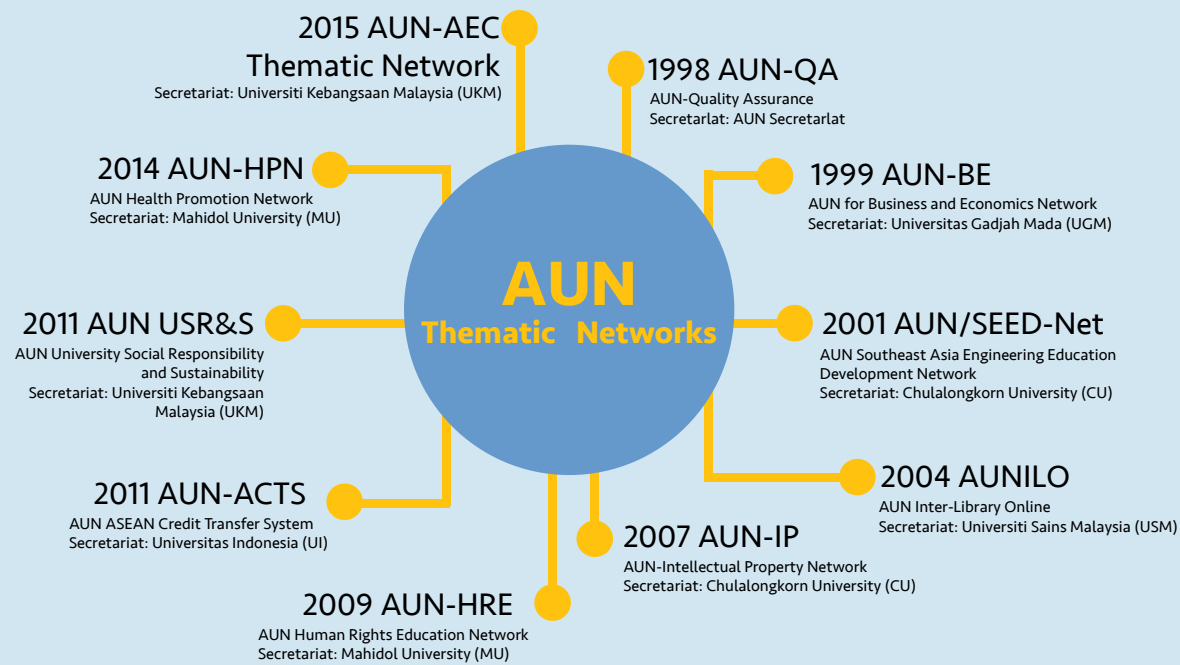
AUN
Thematic Networks

2015 AUN-AEC
Thematic Network
Secretariat: Universiti Kebangsaan Malaysia (UKM)

1998 AUN-QA
AUN-Quality Assurance
Secretarlat: AUN Secretarlat

2014 AUN-HPN
AUN Health Promotion Network
Secretariat: Mahidol University (MU)

1999 AUN-BE
AUN for Business and Economics Network
Secretariat: Universitas Gadjah Mada (UGM)

2011 AUN USR&S
AUN University Social Responsibility and Sustainability
Secretariat: Universiti Kebangsaan Malaysia (UKM)

2001 AUN/SEED-Net
AUN Southeast Asia Engineering Education Development Network
Secretariat: Chulalongkorn University (CU)

2004 AUNILO
AUN Inter-Library Online
Secretariat: Universiti Sains Malaysia (USM)

2011 AUN-ACTS
AUN ASEAN Credit Transfer System
Secretariat: Universitas Indonesia (UI)

2007 AUN-IP
AUN-Intellectual Property Network
Secretariat: Chulalongkorn University (CU)

2009 AUN-HRE
AUN Human Rights Education Network
Secretariat: Mahidol University (MU)